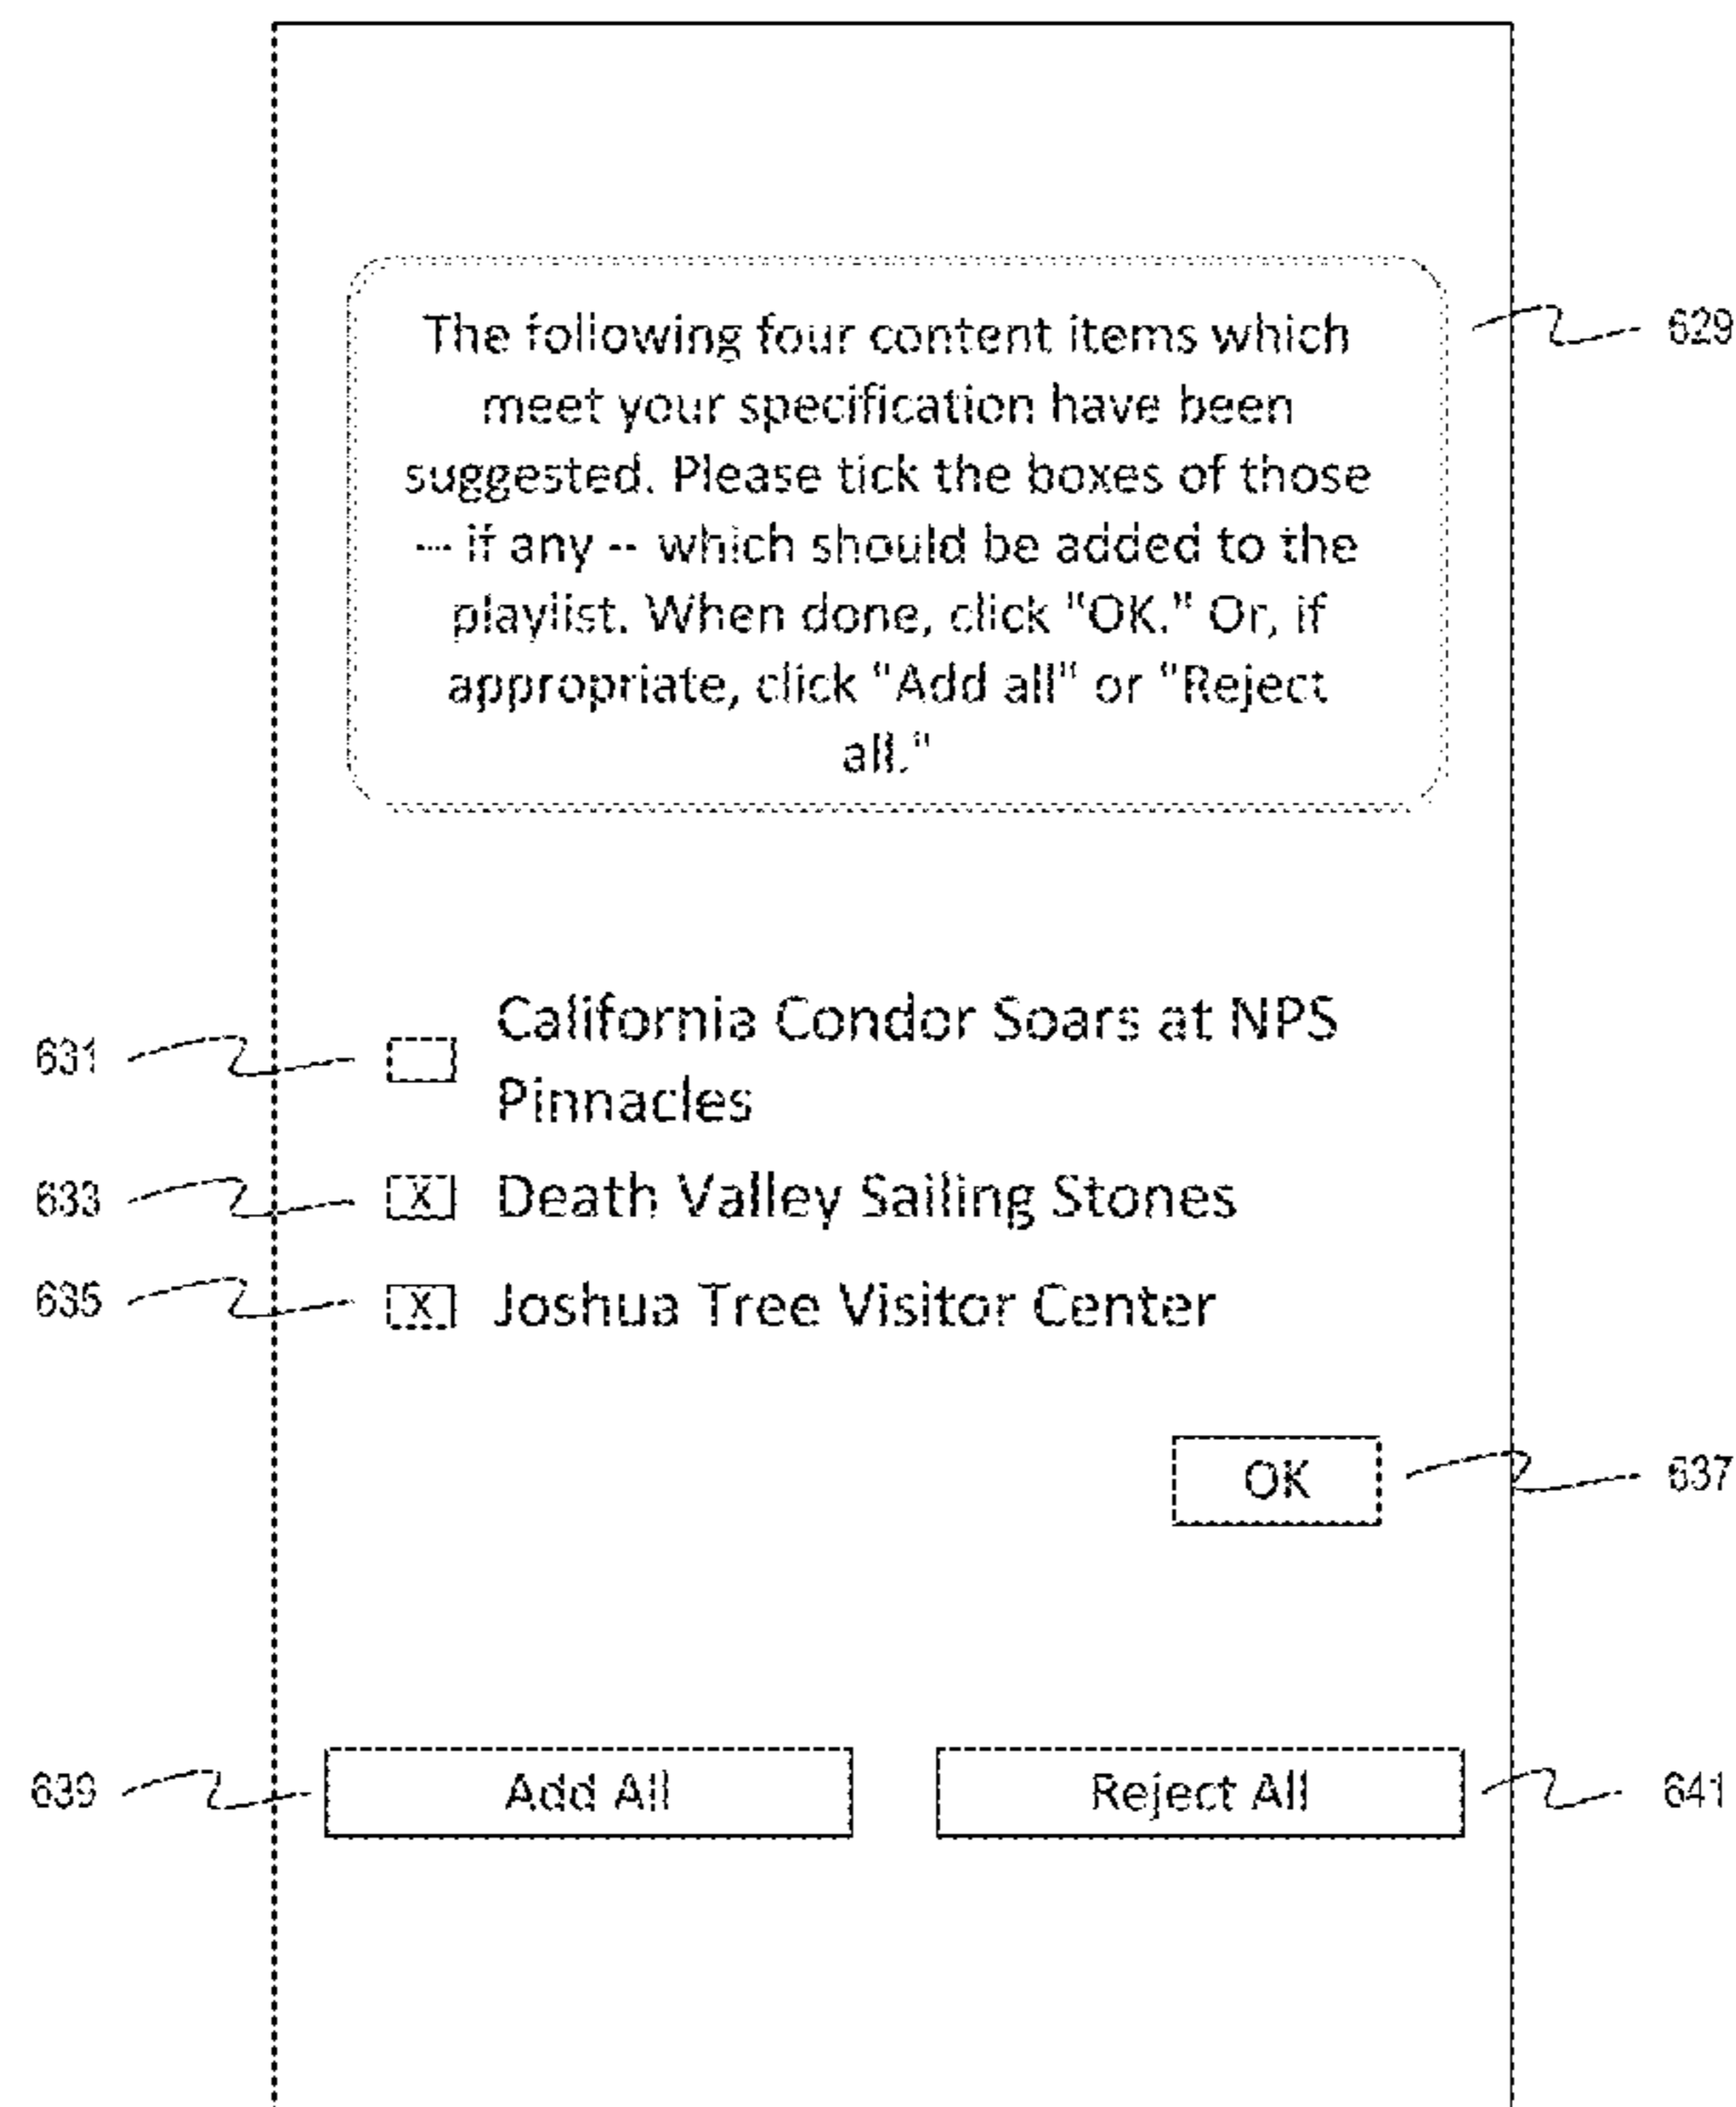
The following four content items which meet your specification have been suggested. Please tick the boxes of those -- if any -- which should be added to the playlist. When done, click "OK." Or, if appropriate, click "Add all" or "Reject all."

629

631 [ ] California Condor Soars at NPS Pinnacles

633 [X] Death Valley Sailing Stones

635 [X] Joshua Tree Visitor Center

OK

637

639 Add All

Reject All 641